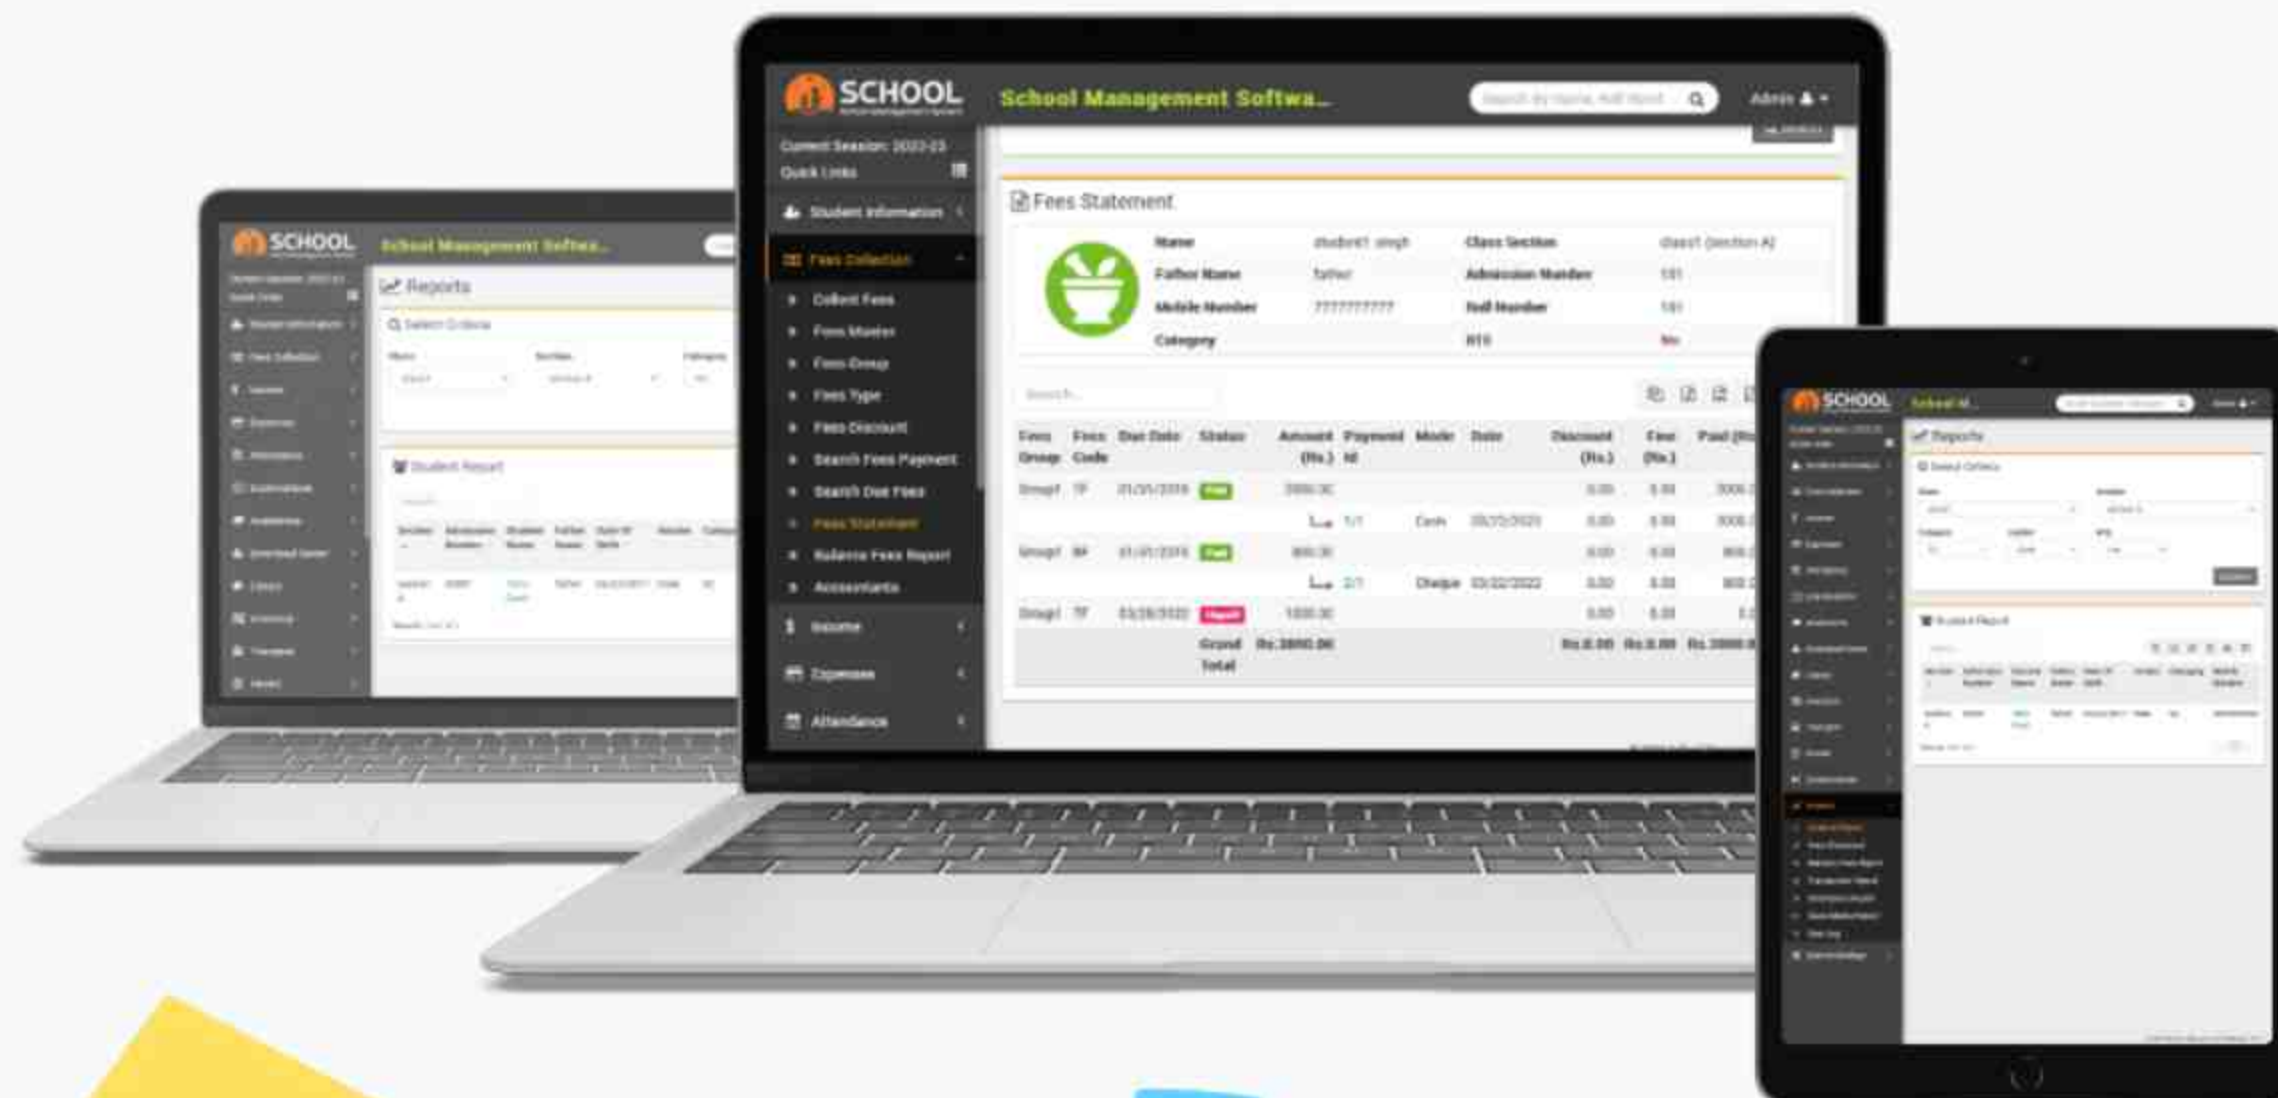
SCHOOL

School Management Softwa...

Search by Name, Roll Numb

Admin

Current Session: 2022-23

Quick Links

Student Information

Fees Collection

Collect Fees

Fees Master

Fees Group

Fees Type

Fees Discount

Search Fees Payment

Search Due Fees

Fees Statement

Balance Fees Report

Accountants

Income

Expenses

Attendance

Fees Statement

| Name | student1 singh | Class Section | class1 (section A) |
|---|---|---|---|
| Father Name | father | Admission Number | 101 |
| Mobile Number | ?????????? | Roll Number | 101 |
| Category | | RTE | No |

Search...

| Fees Group | Fees Code | Due Date | Status | Amount (Rs.) | Payment Id | Mode | Date | Discount (Rs.) | Fine (Rs.) | Paid (Rs |
|---|---|---|---|---|---|---|---|---|---|---|
| Group1 | TF | 01/25/2019 | Paid | 2000.00 | | | | 0.00 | 0.00 | 2000. |
| | | | | | 1/1 | Cash | 03/22/2022 | 0.00 | 0.00 | 2000. |
| Group1 | BF | 01/01/2019 | Paid | 800.00 | | | | 0.00 | 0.00 | 800. |
| | | | | | 2/1 | Cheque | 03/22/2022 | 0.00 | 0.00 | 800. |
| Group1 | TF | 03/28/2022 | Unpaid | 1000.00 | | | | 0.00 | 0.00 | |
| | | | Grand Total | Rs.3800.00 | | | | Rs.0.00 | Rs.0.00 | Rs.2800.0 |

SCHOOL

School Management Softwa...

Reports

Select Criteria

Student Report

SCHOOL

School M...

Reports

Select Criteria

Student Report